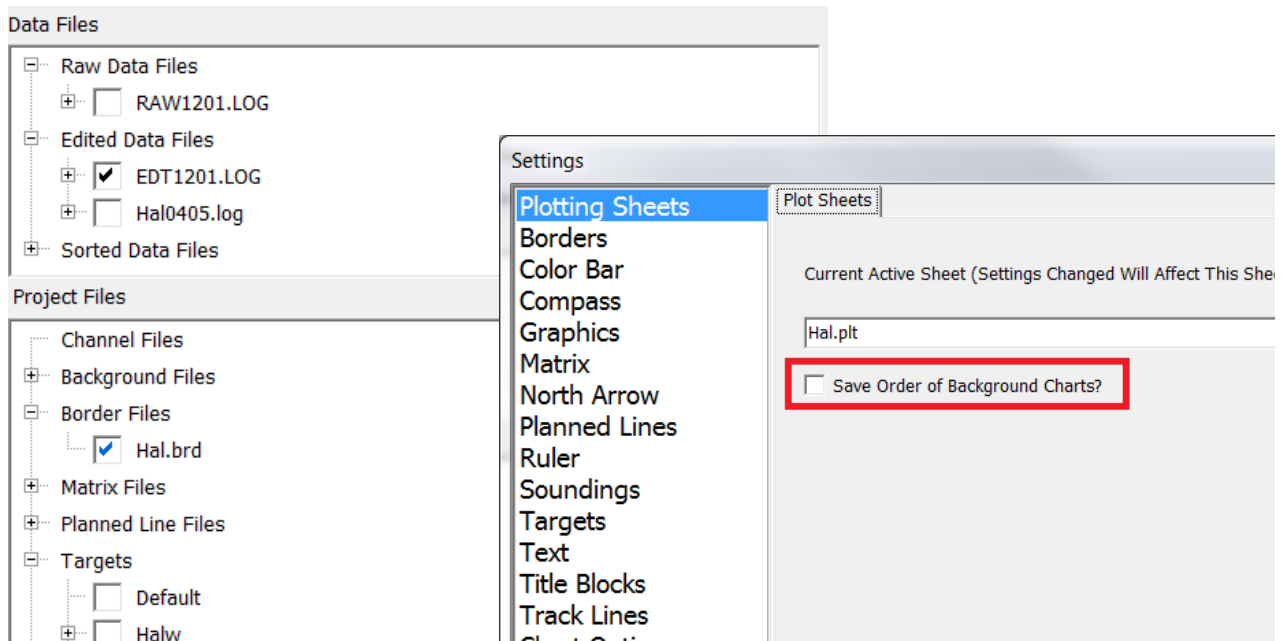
Data Files

Raw Data Files
RAW1201.LOG
Edited Data Files
EDT1201.LOG
Hal0405.log
Sorted Data Files

Project Files

Channel Files
Background Files
Border Files
Hal.brd
Matrix Files
Planned Line Files
Targets
Default
Halw

Settings

Plotting Sheets
Borders
Color Bar
Compass
Graphics
Matrix
North Arrow
Planned Lines
Ruler
Soundings
Targets
Text
Title Blocks
Track Lines
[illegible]

Plot Sheets

Current Active Sheet (Settings Changed Will Affect This She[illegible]

Hal.plt

Save Order of Background Charts?